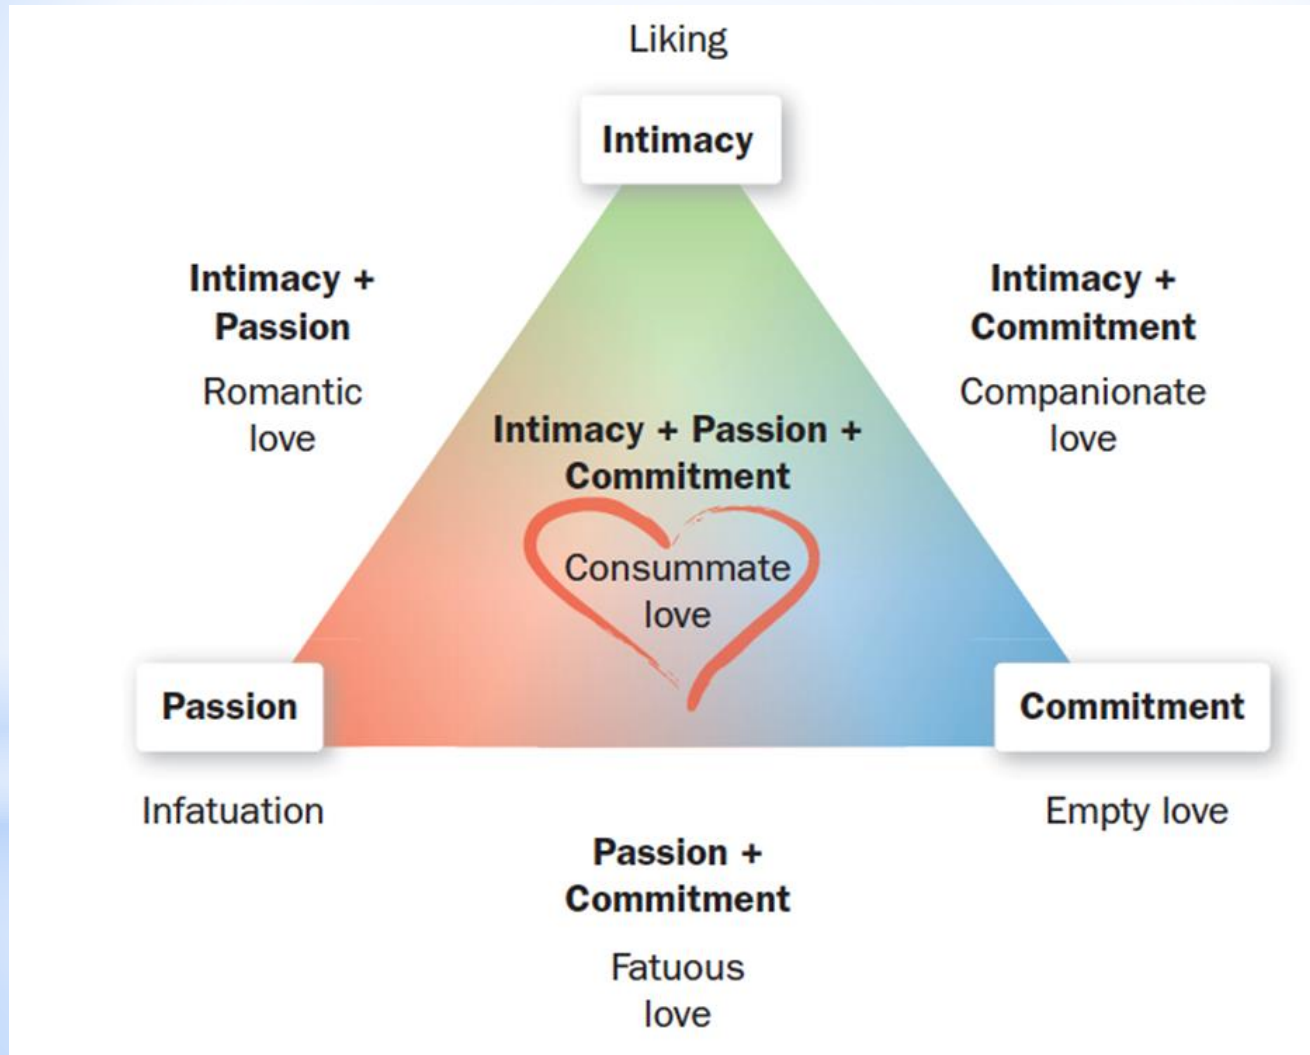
Liking

Intimacy

Intimacy + Passion

Romantic love

Intimacy + Commitment

Companionate love

Intimacy + Passion + Commitment

Consummate love

Passion

Commitment

Infatuation

Empty love

Passion + Commitment

Fatuous love